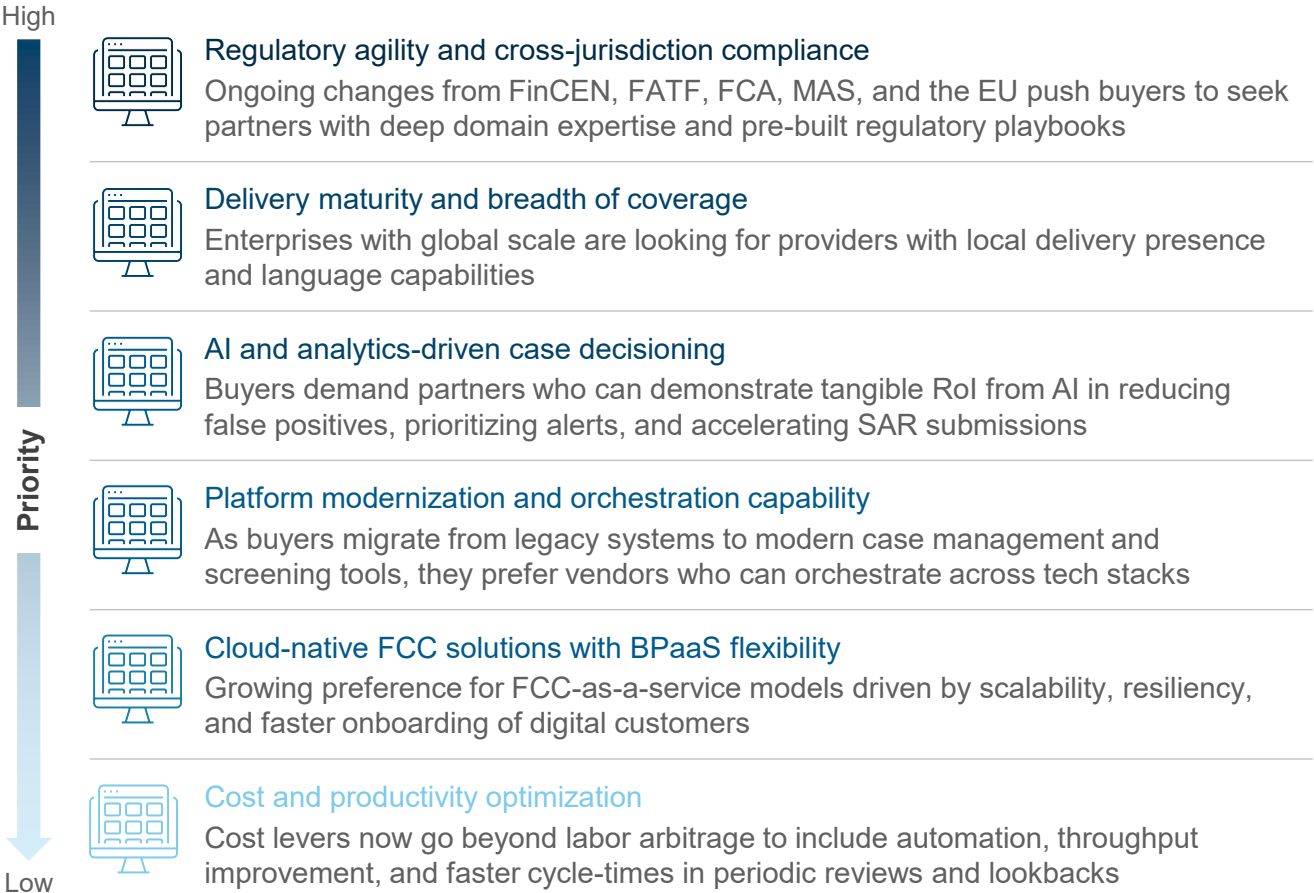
High

Priority

Low

Regulatory agility and cross-jurisdiction compliance
Ongoing changes from FinCEN, FATF, FCA, MAS, and the EU push buyers to seek partners with deep domain expertise and pre-built regulatory playbooks

Delivery maturity and breadth of coverage
Enterprises with global scale are looking for providers with local delivery presence and language capabilities

AI and analytics-driven case decisioning
Buyers demand partners who can demonstrate tangible RoI from AI in reducing false positives, prioritizing alerts, and accelerating SAR submissions

Platform modernization and orchestration capability
As buyers migrate from legacy systems to modern case management and screening tools, they prefer vendors who can orchestrate across tech stacks

Cloud-native FCC solutions with BPaaS flexibility
Growing preference for FCC-as-a-service models driven by scalability, resiliency, and faster onboarding of digital customers

Cost and productivity optimization
Cost levers now go beyond labor arbitrage to include automation, throughput improvement, and faster cycle-times in periodic reviews and lookbacks